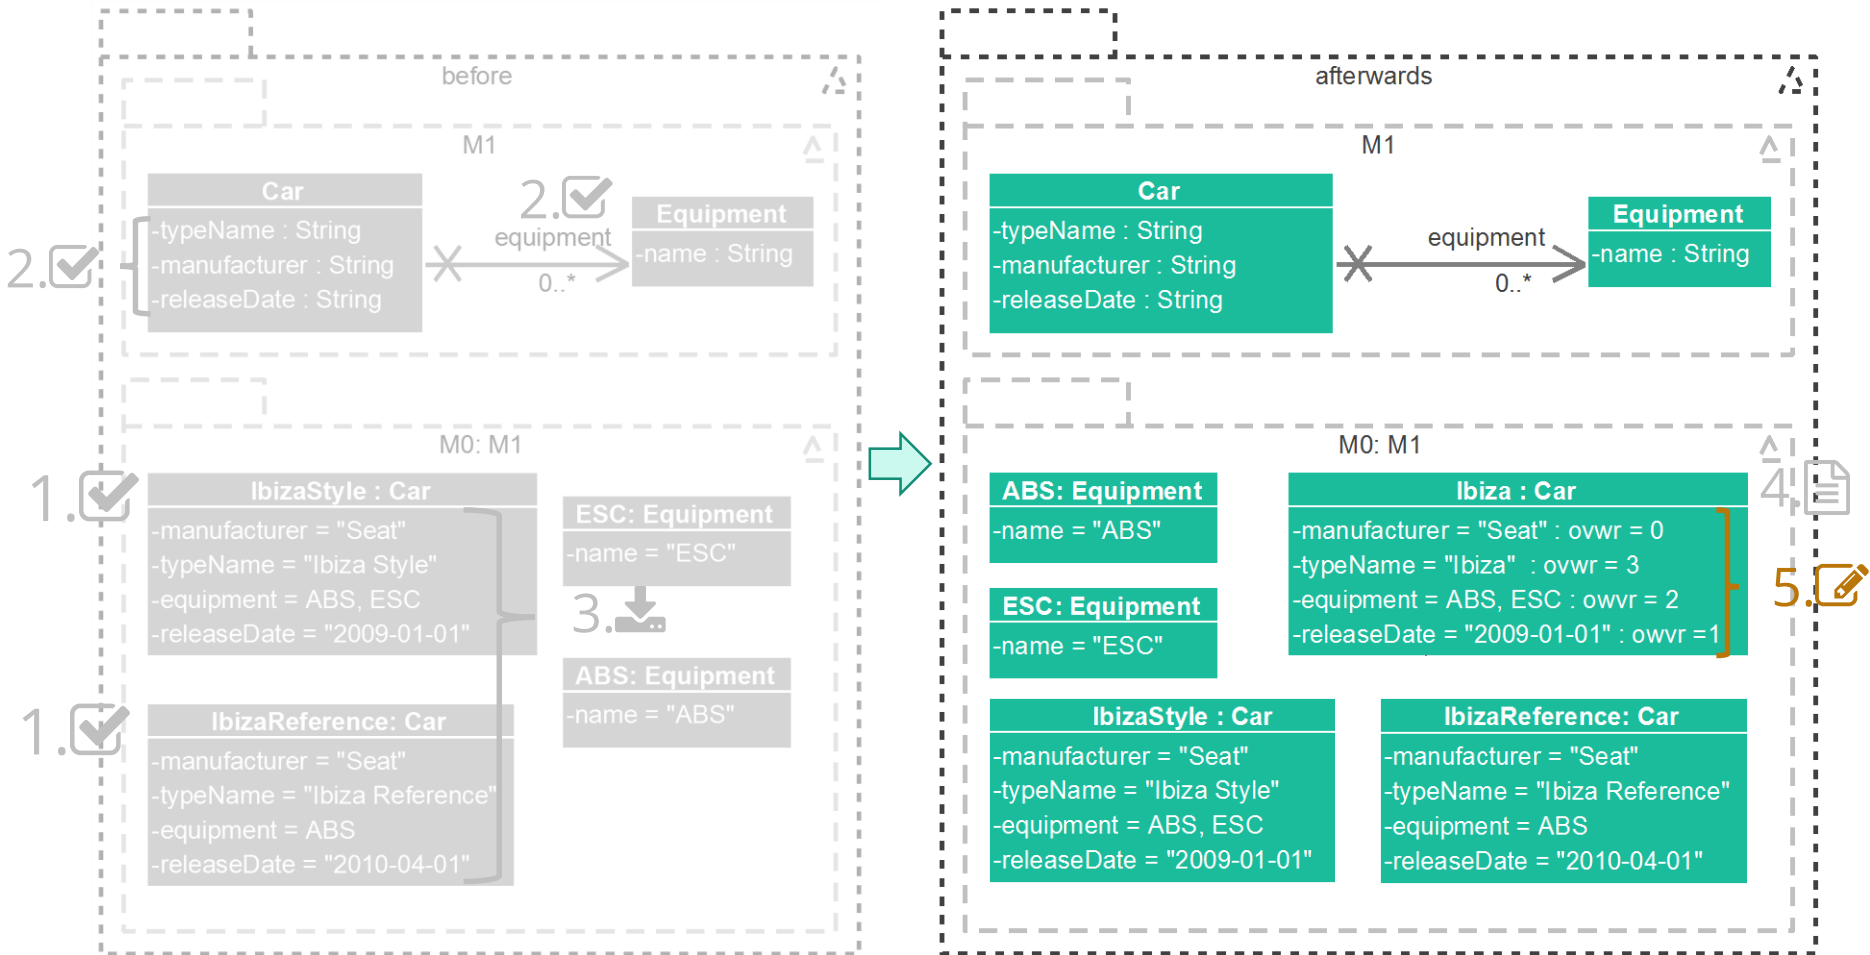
before

M1

2.

Car
-typeName : String
-manufacturer : String
-releaseDate : String

2.
equipment
0..*

Equipment
-name : String

M0: M1

1.

IbizaStyle : Car
-manufacturer = "Seat"
-typeName = "Ibiza Style"
-equipment = ABS, ESC
-releaseDate = "2009-01-01"

ESC: Equipment
-name = "ESC"

3.

ABS: Equipment
-name = "ABS"

1.

IbizaReference: Car
-manufacturer = "Seat"
-typeName = "Ibiza Reference"
-equipment = ABS
-releaseDate = "2010-04-01"

afterwards

M1

Car
-typeName : String
-manufacturer : String
-releaseDate : String

equipment
0..*

Equipment
-name : String

M0: M1

4.

ABS: Equipment
-name = "ABS"

Ibiza : Car
-manufacturer = "Seat" : ovwr = 0
-typeName = "Ibiza" : ovwr = 3
-equipment = ABS, ESC : owvr = 2
-releaseDate = "2009-01-01" : owvr =1

5.

ESC: Equipment
-name = "ESC"

IbizaStyle : Car
-manufacturer = "Seat"
-typeName = "Ibiza Style"
-equipment = ABS, ESC
-releaseDate = "2009-01-01"

IbizaReference: Car
-manufacturer = "Seat"
-typeName = "Ibiza Reference"
-equipment = ABS
-releaseDate = "2010-04-01"